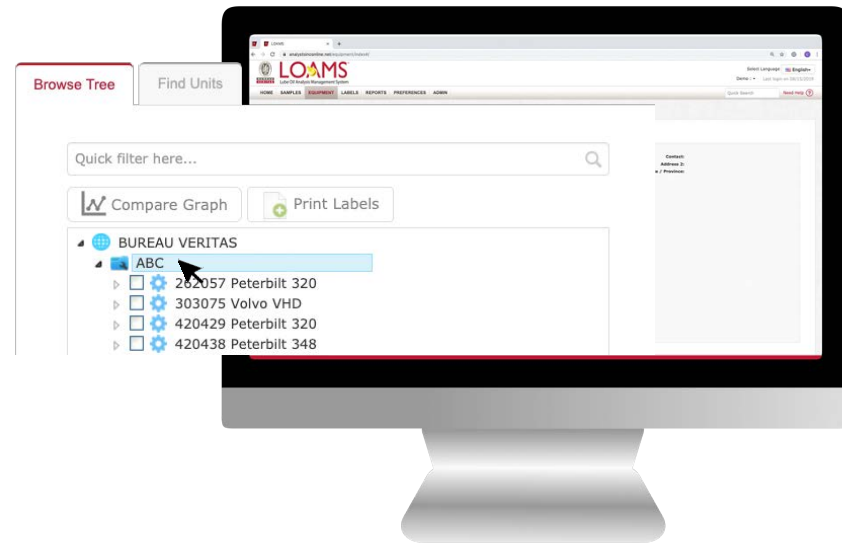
Browse Tree
Find Units
Quick filter here...
Compare Graph
Print Labels
BUREAU VERITAS
ABC
2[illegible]2057 Peterbilt 320
303075 Volvo VHD
420429 Peterbilt 320
420438 Peterbilt 348

LOAMS
Lube Oil Analysis Management System
Select Language: English
HOME SAMPLES EQUIPMENT LABELS REPORTS PREFERENCES ADMIN
Quick Search
Need Help
Contact:
Address 2:
/ Province: